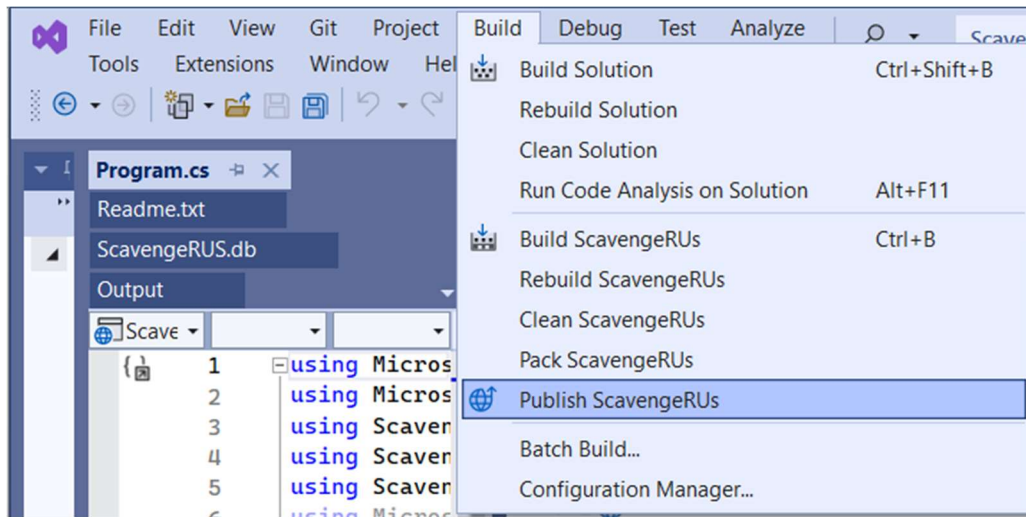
File Edit View Git Project Build Debug Test Analyze
Tools Extensions Window Hel

Build Solution Ctrl+Shift+B
Rebuild Solution
Clean Solution
Run Code Analysis on Solution Alt+F11
Build ScavengeRUs Ctrl+B
Rebuild ScavengeRUs
Clean ScavengeRUs
Pack ScavengeRUs
Publish ScavengeRUs
Batch Build...
Configuration Manager...

Program.cs
Readme.txt
ScavengeRUS.db
Output
Scave

1 using Micros
2 using Micros
3 using Scaven
4 using Scaven
5 using Scaven